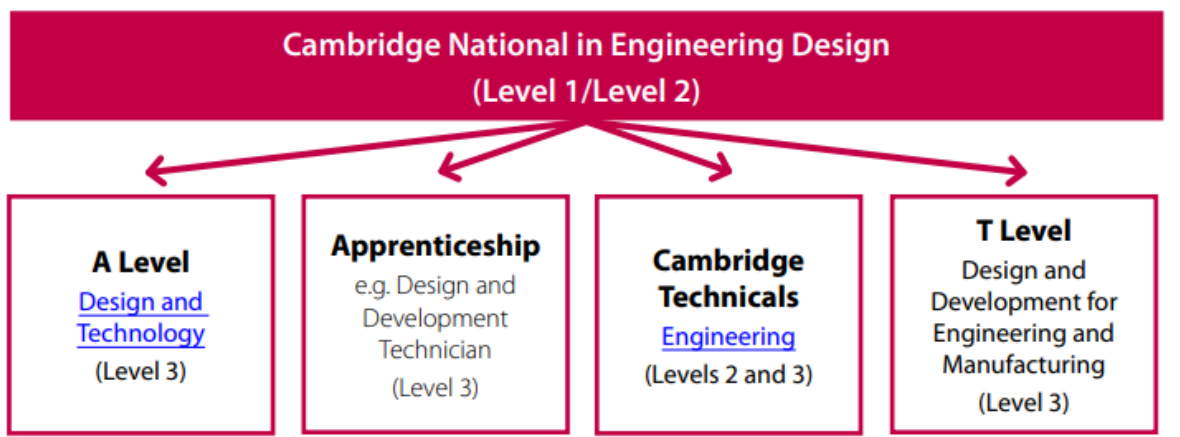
Cambridge National in Engineering Design
(Level 1/Level 2)

A Level
Design and Technology
(Level 3)

Apprenticeship
e.g. Design and Development Technician
(Level 3)

Cambridge Technicals
Engineering
(Levels 2 and 3)

T Level
Design and Development for Engineering and Manufacturing
(Level 3)